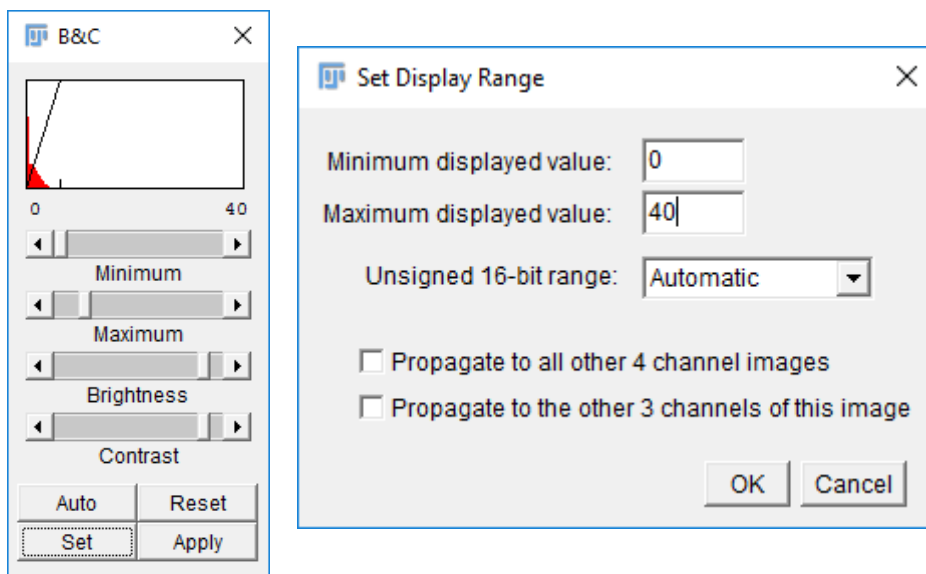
B&C

0 40

Minimum

Maximum

Brightness

Contrast

Auto Reset

Set Apply

Set Display Range

Minimum displayed value: 0

Maximum displayed value: 40

Unsigned 16-bit range: Automatic

Propagate to all other 4 channel images

Propagate to the other 3 channels of this image

OK Cancel